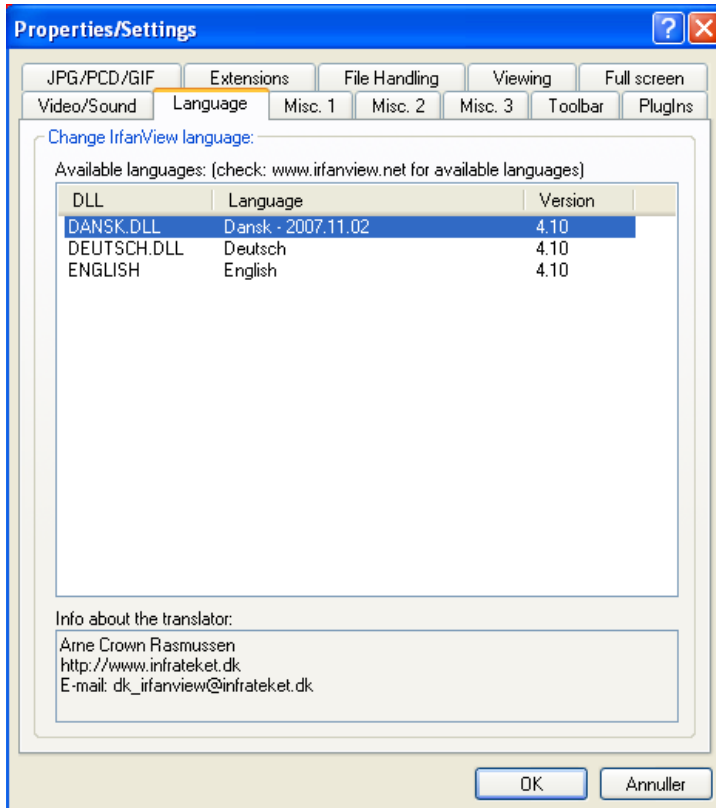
Properties/Settings

?

JPG/PCD/GIF Extensions File Handling Viewing Full screen
Video/Sound Language Misc. 1 Misc. 2 Misc. 3 Toolbar PlugIns

Change IrfanView language:

Available languages: (check: www.irfanview.net for available languages)

| DLL | Language | Version |
|---|---|---|
| DANSK.DLL | Dansk - 2007.11.02 | 4.10 |
| DEUTSCH.DLL | Deutsch | 4.10 |
| ENGLISH | English | 4.10 |

Info about the translator:

Arne Crown Rasmussen
http://www.infrateket.dk
E-mail: dk_irfanview@infrateket.dk

OK Annuller